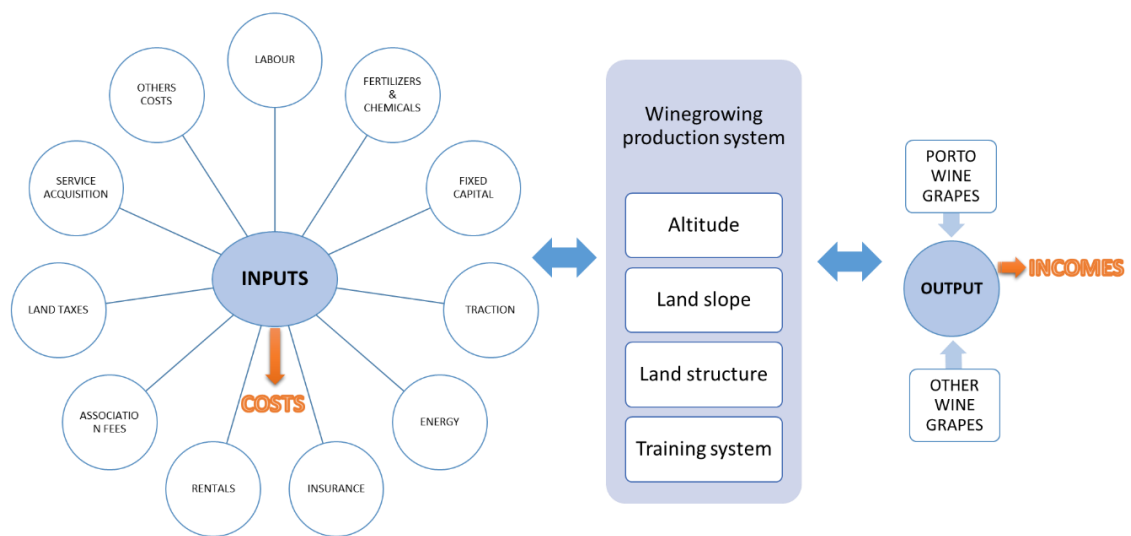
LABOUR

OTHERS COSTS

FERTILIZERS & CHEMICALS

SERVICE ACQUISITION

FIXED CAPITAL

INPUTS

LAND TAXES

TRACTION

COSTS

ASSOCIATIO N FEES

ENERGY

RENTALS

INSURANCE

Winegrowing production system

Altitude

Land slope

Land structure

Training system

PORTO WINE GRAPES

OUTPUT

INCOMES

OTHER WINE GRAPES